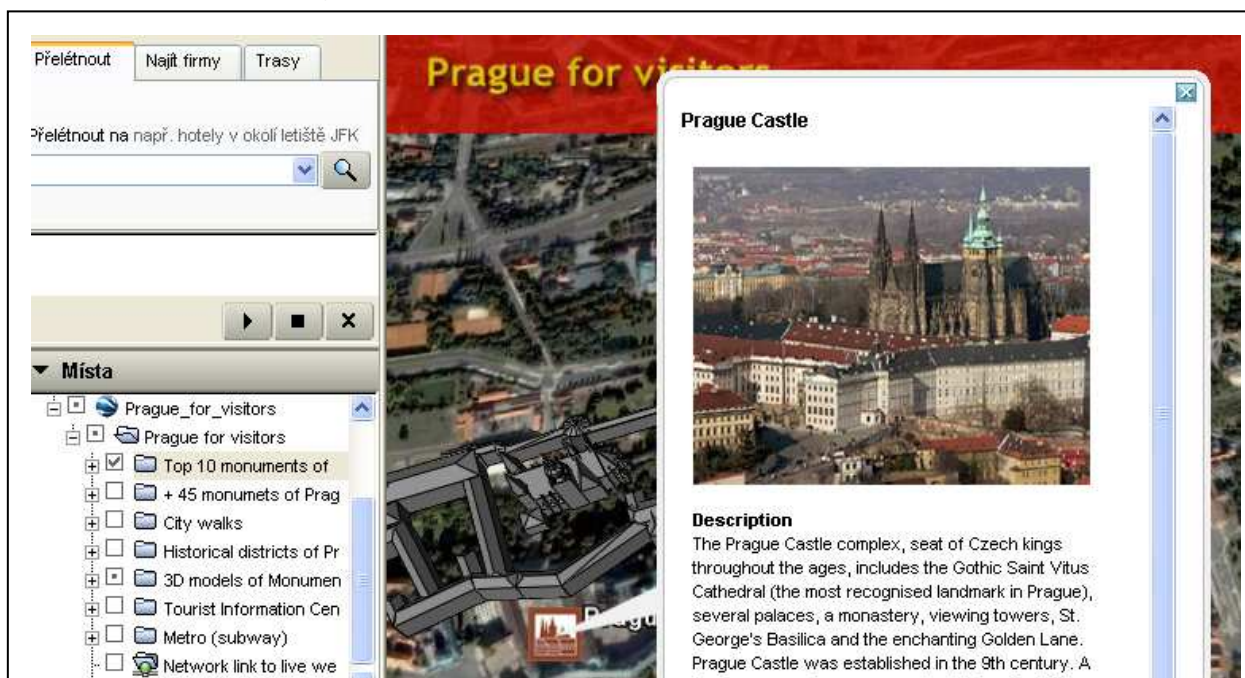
Přelétnout | Najít firmy | Trasy

Přelétnout na např. hotely v okolí letiště JFK

Místa

Prague_for_visitors
Prague for visitors
Top 10 monuments of
+ 45 monumets of Prag
City walks
Historical districts of Pr
3D models of Monumen
Tourist Information Cen
Metro (subway)
Network link to live we

Prague for vi

Pragu

Prague Castle

Description
The Prague Castle complex, seat of Czech kings throughout the ages, includes the Gothic Saint Vitus Cathedral (the most recognised landmark in Prague), several palaces, a monastery, viewing towers, St. George's Basilica and the enchanting Golden Lane. Prague Castle was established in the 9th century. A